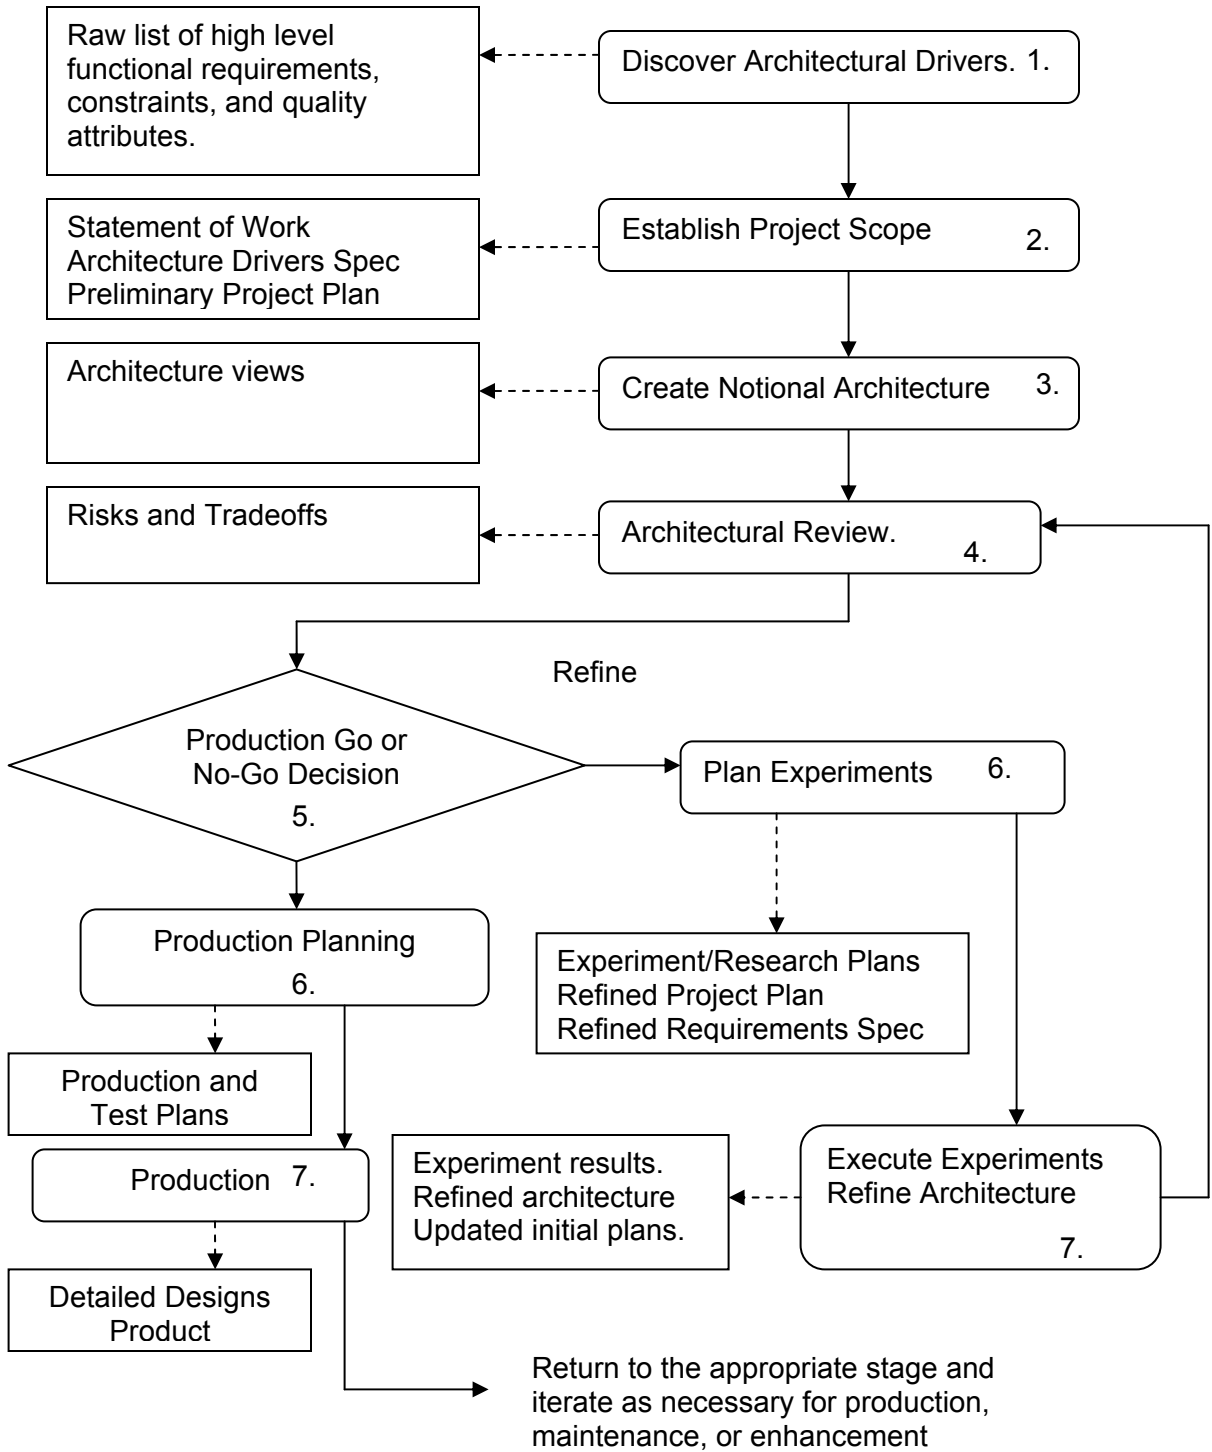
Discover Architectural Drivers. 1.

Raw list of high level functional requirements, constraints, and quality attributes.

Establish Project Scope 2.

Statement of Work
Architecture Drivers Spec
Preliminary Project Plan

Create Notional Architecture 3.

Architecture views

Architectural Review. 4.

Risks and Tradeoffs

Refine

Production Go or No-Go Decision 5.

Plan Experiments 6.

Experiment/Research Plans
Refined Project Plan
Refined Requirements Spec

Production Planning 6.

Production and Test Plans

Production 7.

Detailed Designs Product

Execute Experiments
Refine Architecture 7.

Experiment results.
Refined architecture
Updated initial plans.

Return to the appropriate stage and iterate as necessary for production, maintenance, or enhancement